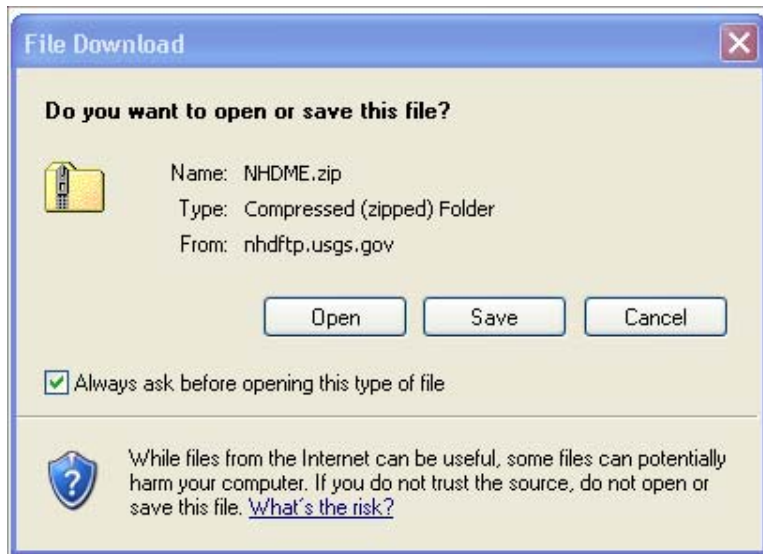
File Download

Do you want to open or save this file?

Name: NHDME.zip
Type: Compressed (zipped) Folder
From: nhdftp.usgs.gov

Open Save Cancel

Always ask before opening this type of file

While files from the Internet can be useful, some files can potentially harm your computer. If you do not trust the source, do not open or save this file. What's the risk?